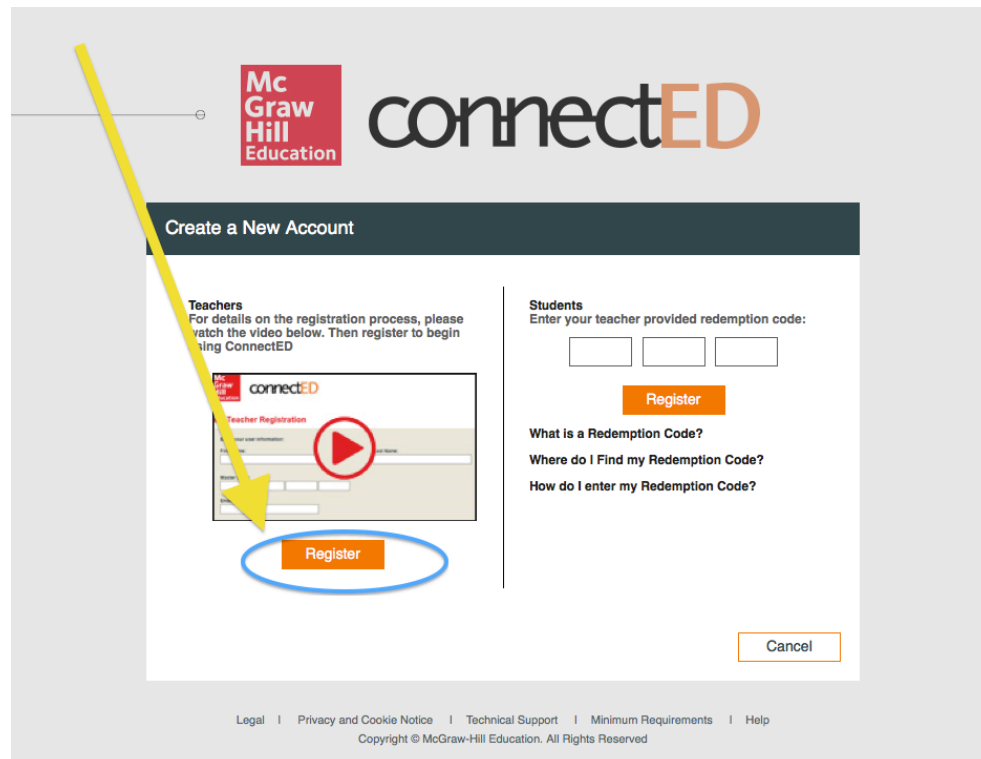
Mc Graw Hill Education

connectED

Create a New Account

Teachers
For details on the registration process, please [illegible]atch the video below. Then register to begin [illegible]sing ConnectED

Mc Graw Hill Education connectED

Teacher Registration

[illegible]

Register

Students
Enter your teacher provided redemption code:

Register

What is a Redemption Code?

Where do I Find my Redemption Code?

How do I enter my Redemption Code?

Cancel

Legal | Privacy and Cookie Notice | Technical Support | Minimum Requirements | Help
Copyright © McGraw-Hill Education. All Rights Reserved